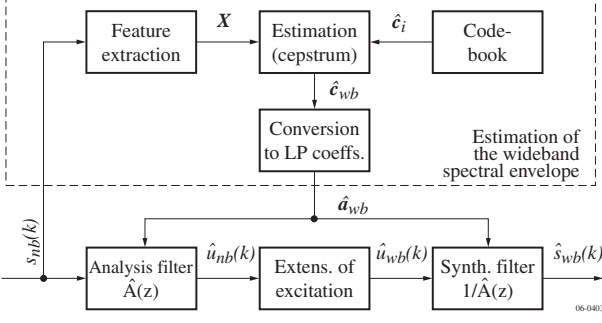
Feature extraction

$X$

Estimation (cepstrum)

$\hat{c}_i$

Codebook

$\hat{c}_{wb}$

Conversion to LP coeffs.

Estimation of the wideband spectral envelope

$\hat{a}_{wb}$

$s_{nb}(k)$

Analysis filter $\hat{A}(z)$

$\hat{u}_{nb}(k)$

Extens. of excitation

$\hat{u}_{wb}(k)$

Synth. filter $1/\hat{A}(z)$

$\hat{s}_{wb}(k)$

06-040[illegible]